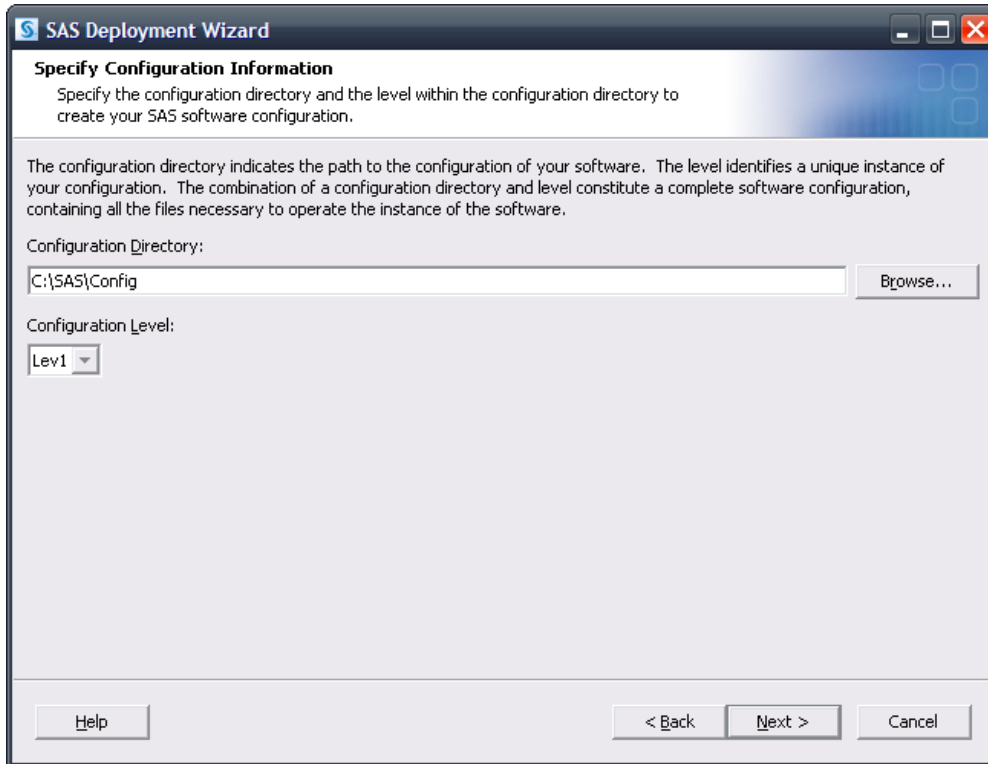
SAS Deployment Wizard

Specify Configuration Information

Specify the configuration directory and the level within the configuration directory to create your SAS software configuration.

The configuration directory indicates the path to the configuration of your software. The level identifies a unique instance of your configuration. The combination of a configuration directory and level constitute a complete software configuration, containing all the files necessary to operate the instance of the software.

Configuration Directory:

C:\SAS\Config

Browse...

Configuration Level:

Lev1

Help

< Back

Next >

Cancel